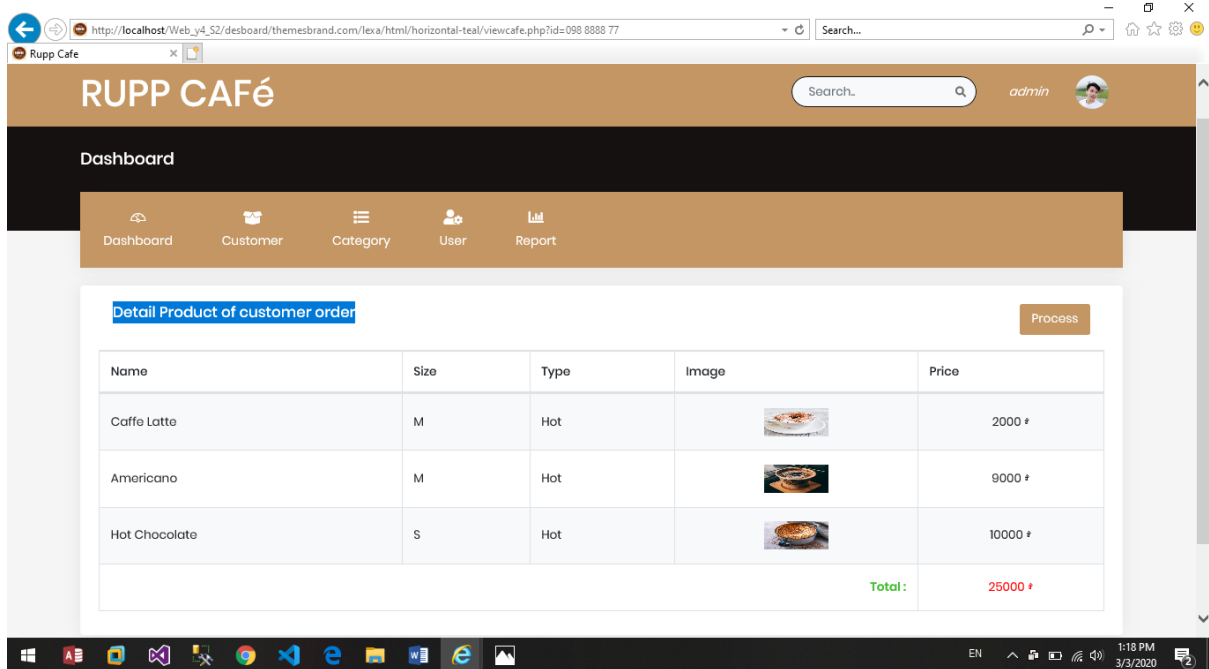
http://localhost/Web_y4_S2/desboard/themesbrand.com/lexa/html/horizontal-teal/viewcafe.php?id=098 8888 77

Search...

Rupp Cafe

RUPP CAFé

Search..

admin

Dashboard

Dashboard Customer Category User Report

Detail Product of customer order

Process

| Name | Size | Type | Image | Price |
|---|---|---|---|---|
| Caffe Latte | M | Hot | | 2000 ៛ |
| Americano | M | Hot | | 9000 ៛ |
| Hot Chocolate | S | Hot | | 10000 ៛ |
| | | | Total : | 25000 ៛ |

EN

1:18 PM
3/3/2020